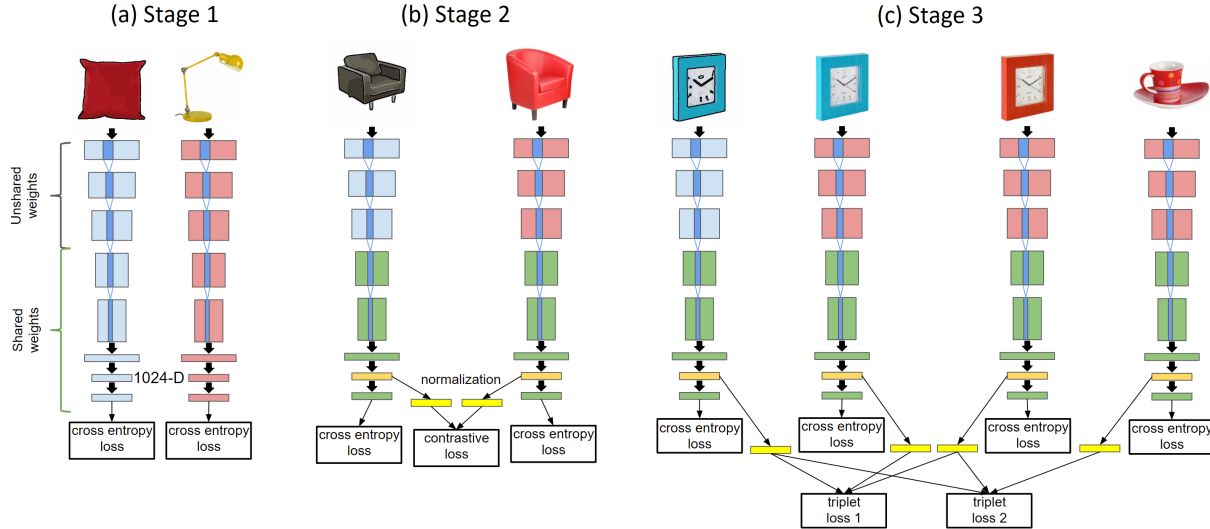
(a) Stage 1

(b) Stage 2

(c) Stage 3

Unshared weights

Shared weights

1024-D

cross entropy loss

cross entropy loss

normalization

cross entropy loss

contrastive loss

cross entropy loss

cross entropy loss

cross entropy loss

cross entropy loss

cross entropy loss

triplet loss 1

triplet loss 2